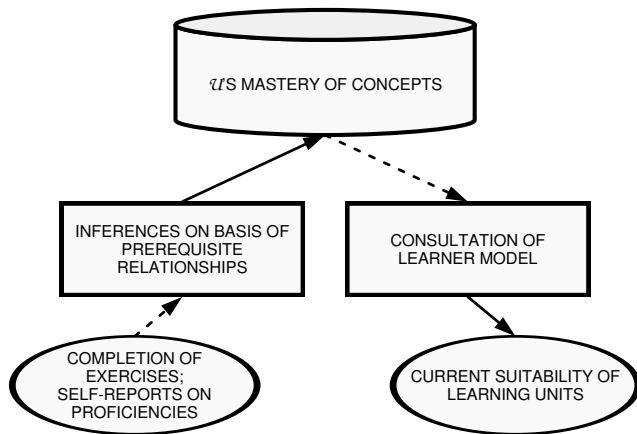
$\mathcal{U}$'S MASTERY OF CONCEPTS

INFERENCES ON BASIS OF PREREQUISITE RELATIONSHIPS

CONSULTATION OF LEARNER MODEL

COMPLETION OF EXERCISES; SELF-REPORTS ON PROFICIENCIES

CURRENT SUITABILITY OF LEARNING UNITS